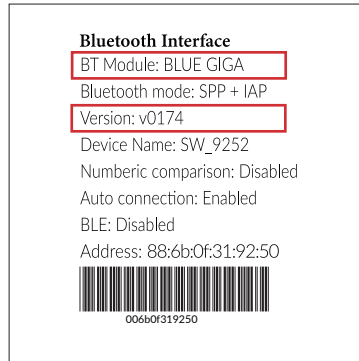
Bluetooth Interface
BT Module: BLUE GIGA
Bluetooth mode: SPP + IAP
Version: v0174
Device Name: SW_9252
Numberic comparison: Disabled
Auto connection: Enabled
BLE: Disabled
Address: 88:6b:0f:31:92:50
006b0f319250